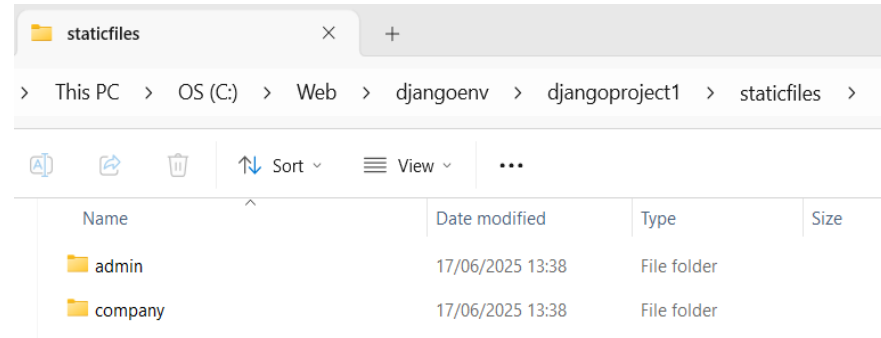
staticfiles ×   +

› This PC › OS (C:) › Web › djangoenv › djangoproject1 › staticfiles ›

Sort   View   ...

| Name | Date modified | Type | Size |
|---|---|---|---|
| admin | 17/06/2025 13:38 | File folder | |
| company | 17/06/2025 13:38 | File folder | |